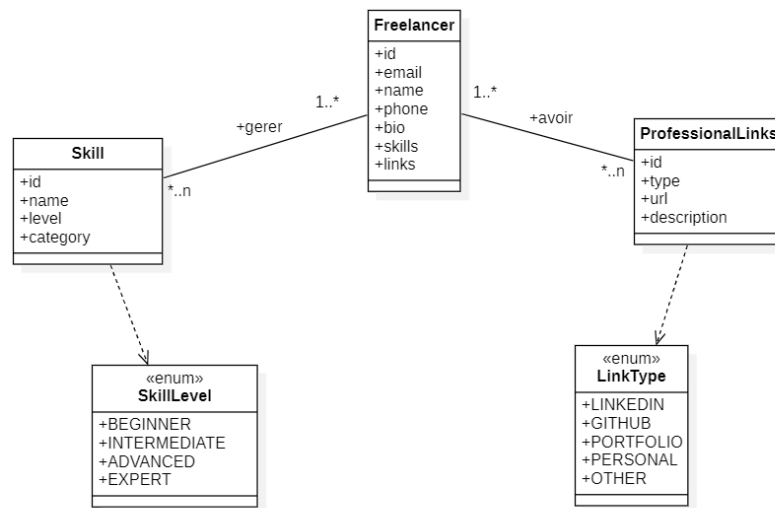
Freelancer
+id
+email
+name
+phone
+bio
+skills
+links

+gerer
1..*
*..n

Skill
+id
+name
+level
+category

1..*
+avoir
*..n

ProfessionalLinks
+id
+type
+url
+description

«enum»
SkillLevel
+BEGINNER
+INTERMEDIATE
+ADVANCED
+EXPERT

«enum»
LinkType
+LINKEDIN
+GITHUB
+PORTFOLIO
+PERSONAL
+OTHER